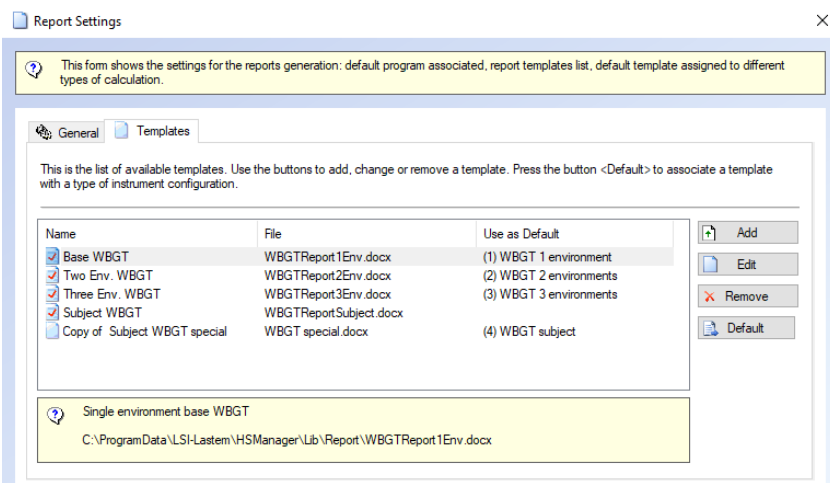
Report Settings

×

This form shows the settings for the reports generation: default program associated, report templates list, default template assigned to different types of calculation.

General | Templates

This is the list of available templates. Use the buttons to add, change or remove a template. Press the button <Default> to associate a template with a type of instrument configuration.

| Name | File | Use as Default |
|---|---|---|
| Base WBGT | WBGTReport1Env.docx | (1) WBGT 1 environment |
| Two Env. WBGT | WBGTReport2Env.docx | (2) WBGT 2 environments |
| Three Env. WBGT | WBGTReport3Env.docx | (3) WBGT 3 environments |
| Subject WBGT | WBGTReportSubject.docx | |
| Copy of Subject WBGT special | WBGT special.docx | (4) WBGT subject |

Add

Edit

Remove

Default

Single environment base WBGT

C:\ProgramData\LSI-Lastem\HSManager\Lib\Report\WBGTReport1Env.docx